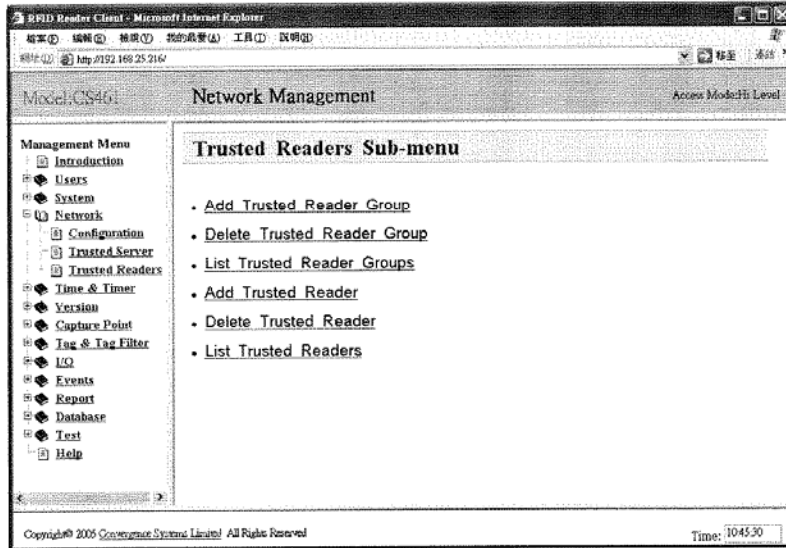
RFID Reader Client - Microsoft Internet Explorer

檔案(F) 編輯(E) 檢視(V) 我的最愛(A) 工具(T) 說明(H)

網址(D) http://192.168.25.216/

移至 連結

Model:CS461

Network Management

Access Mode:Hi Level

Management Menu
Introduction
Users
System
Network
Configuration
Trusted Server
Trusted Readers
Time & Timer
Version
Capture Point
Tag & Tag Filter
I/O
Events
Report
Database
Test
Help

Trusted Readers Sub-menu

. Add Trusted Reader Group
. Delete Trusted Reader Group
. List Trusted Reader Groups
. Add Trusted Reader
. Delete Trusted Reader
. List Trusted Readers

Copyright© 2005 Convergence Systems Limited All Rights Reserved

Time: 10:45:30